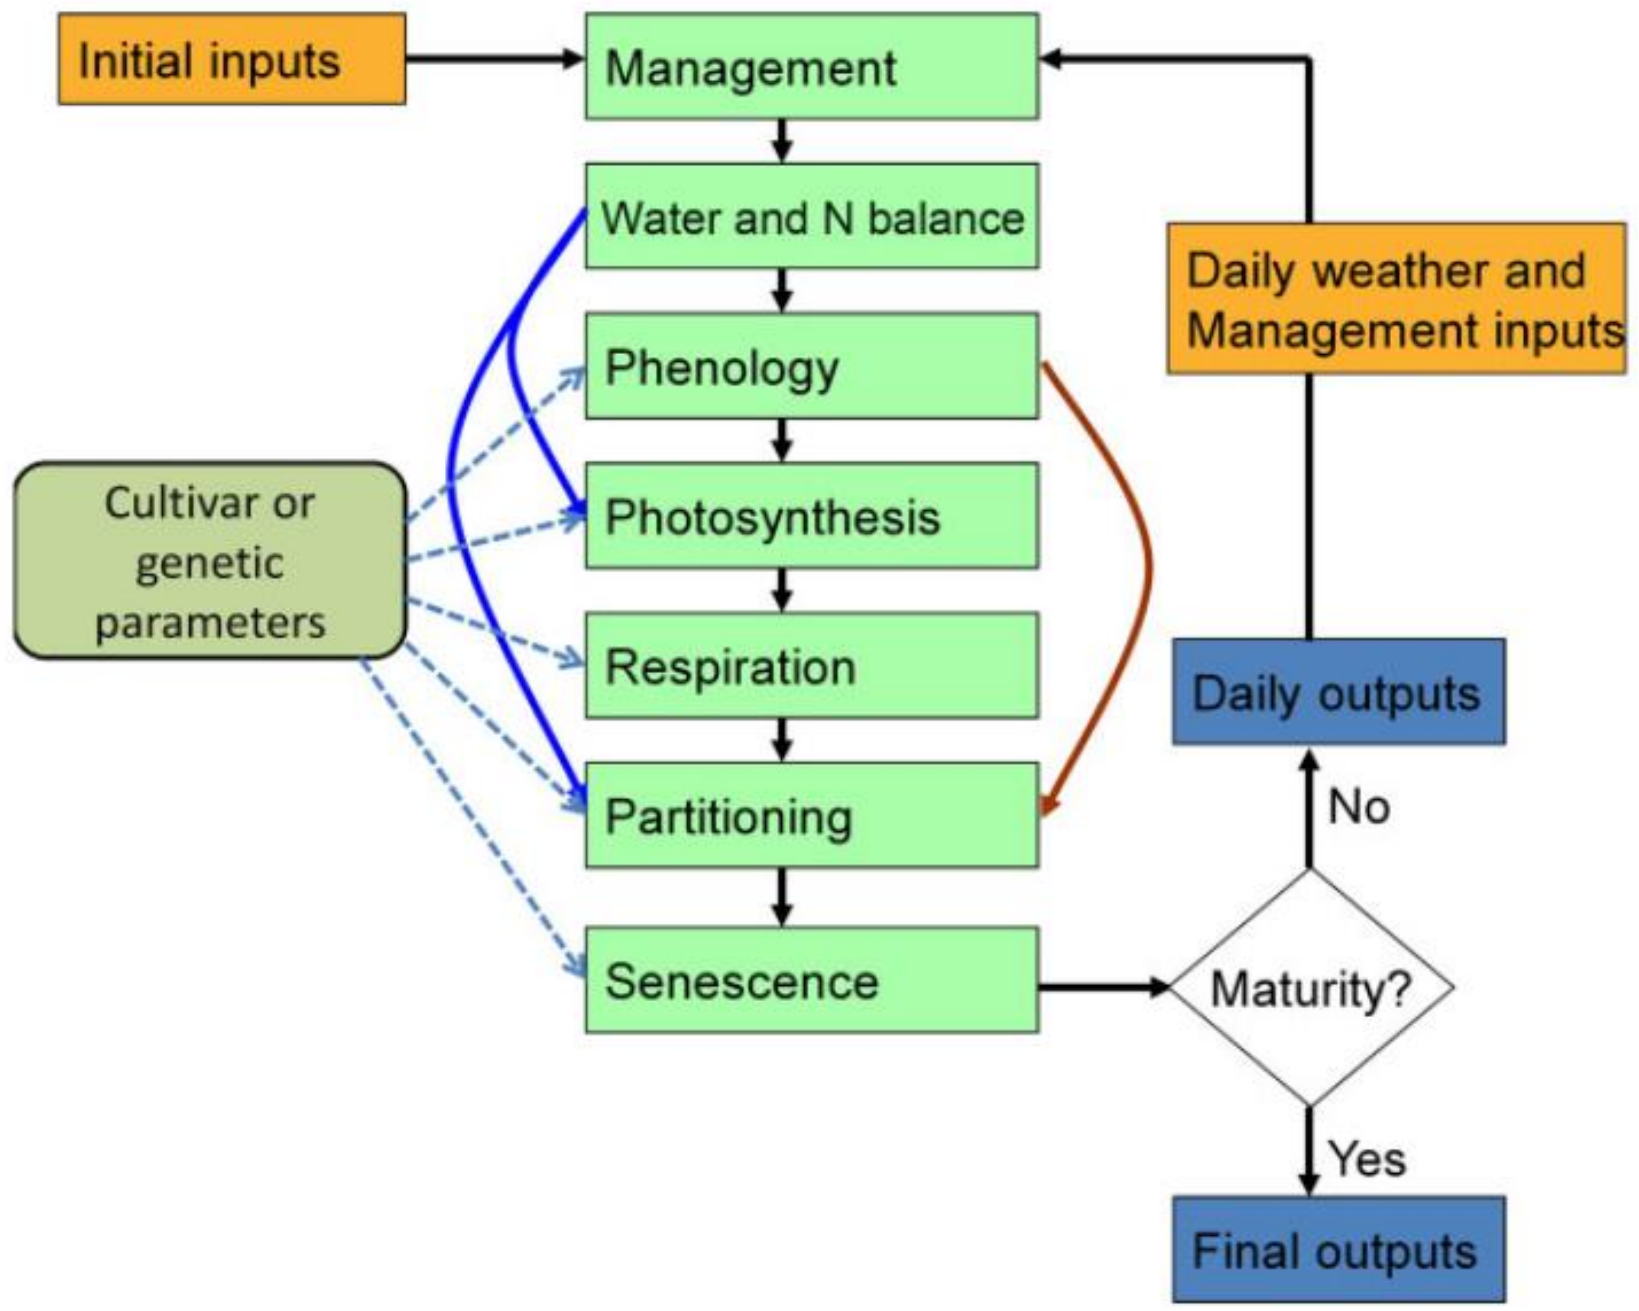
Initial inputs

Management

Water and N balance

Phenology

Photosynthesis

Respiration

Partitioning

Senescence

Cultivar or genetic parameters

Daily weather and Management inputs

Daily outputs

No

Maturity?

Yes

Final outputs